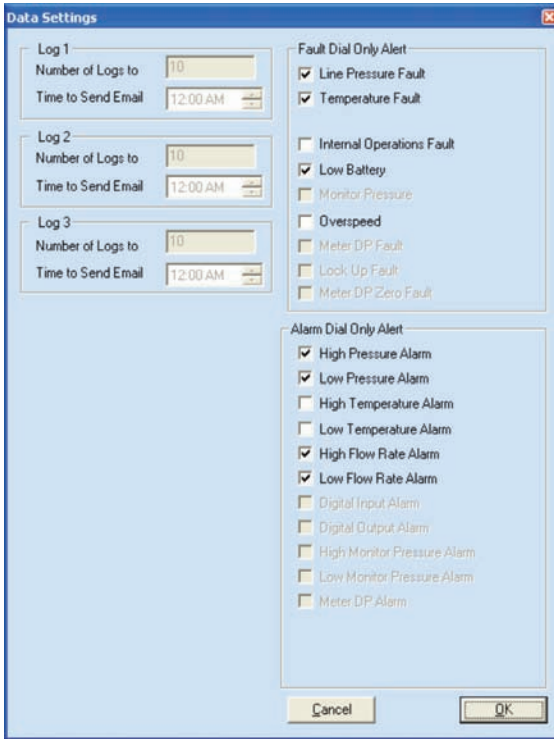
Data Settings

Log 1
Number of Logs to 10
Time to Send Email 12:00 AM

Log 2
Number of Logs to 10
Time to Send Email 12:00 AM

Log 3
Number of Logs to 10
Time to Send Email 12:00 AM

Fault Dial Only Alert
Line Pressure Fault
Temperature Fault
Internal Operations Fault
Low Battery
Monitor Pressure
Overspeed
Meter DP Fault
Lock Up Fault
Meter DP Zero Fault

Alarm Dial Only Alert
High Pressure Alarm
Low Pressure Alarm
High Temperature Alarm
Low Temperature Alarm
High Flow Rate Alarm
Low Flow Rate Alarm
Digital Input Alarm
Digital Output Alarm
High Monitor Pressure Alarm
Low Monitor Pressure Alarm
Meter DP Alarm

Cancel
OK